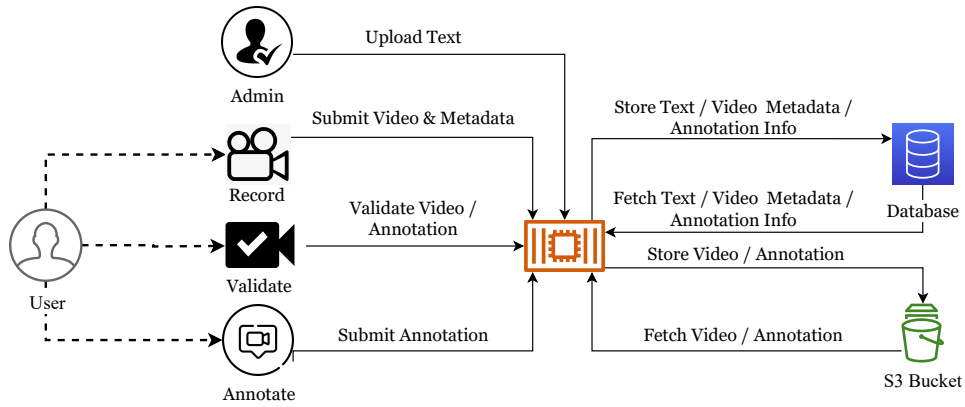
Admin

Upload Text

Submit Video & Metadata

Record

User

Validate Video / Annotation

Validate

Annotate

Submit Annotation

Store Text / Video Metadata / Annotation Info

Fetch Text / Video Metadata / Annotation Info

Database

Store Video / Annotation

Fetch Video / Annotation

S3 Bucket